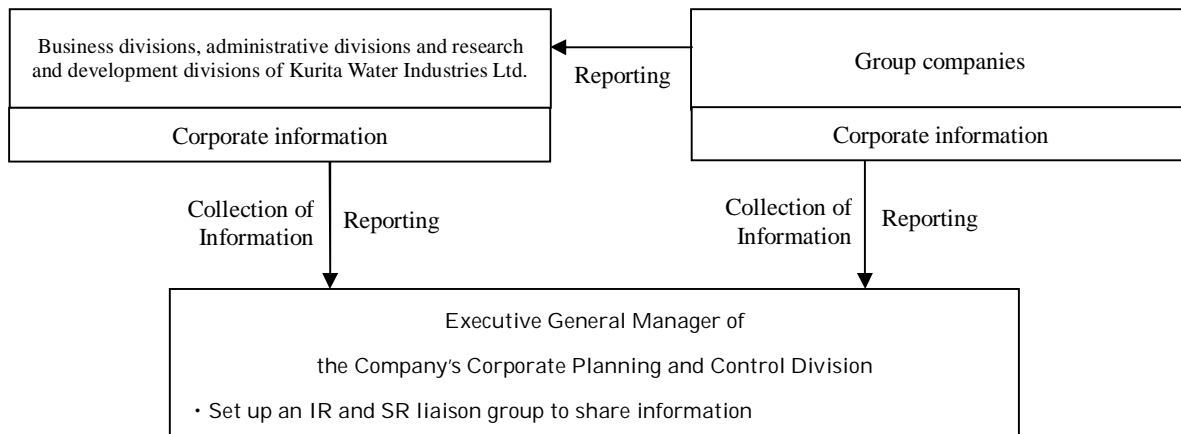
Business divisions, administrative divisions and research and development divisions of Kurita Water Industries Ltd.

Corporate information

Reporting

Group companies

Corporate information

Collection of Information

Reporting

Collection of Information

Reporting

Executive General Manager of

the Company's Corporate Planning and Control Division

・Set up an IR and SR liaison group to share information